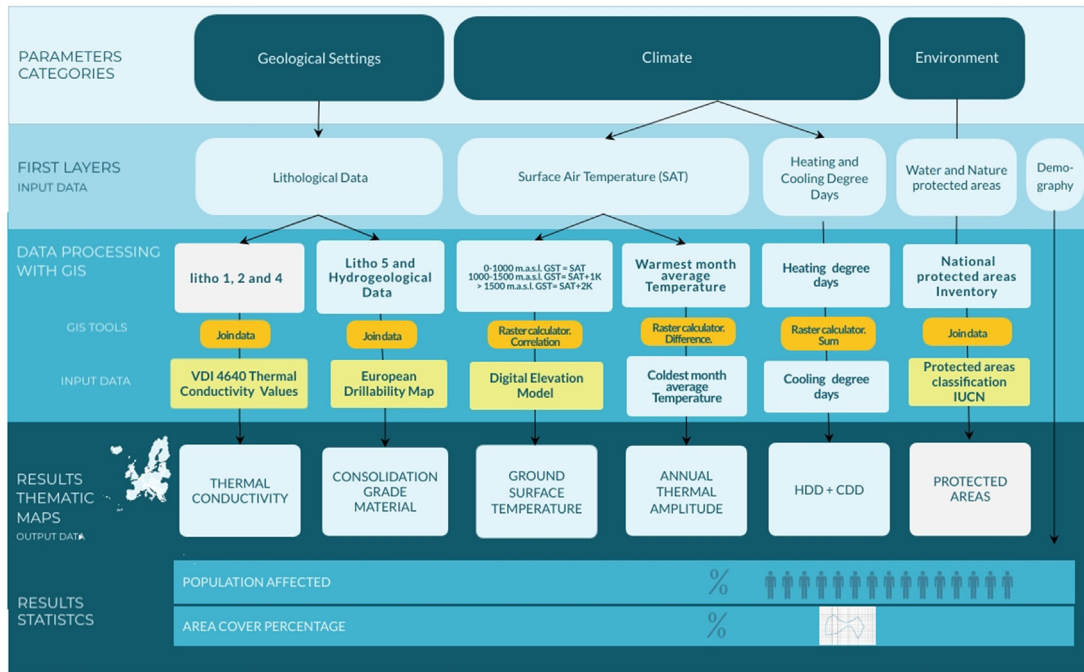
PARAMETERS CATEGORIES

Geological Settings

Climate

Environment

FIRST LAYERS
INPUT DATA

Lithological Data

Surface Air Temperature (SAT)

Heating and Cooling Degree Days

Water and Nature protected areas

Demography

DATA PROCESSING WITH GIS

litho 1, 2 and 4

Litho 5 and Hydrogeological Data

0-1000 m.a.s.l. GST = SAT
1000-1500 m.a.s.l. GST= SAT+1K
> 1500 m.a.s.l. GST= SAT+2K

Warmest month average Temperature

Heating degree days

National protected areas Inventory

GIS TOOLS

Join data

Join data

Raster calculator. Correlation

Raster calculator. Difference.

Raster calculator. Sum

Join data

INPUT DATA

VDI 4640 Thermal Conductivity Values

European Drillability Map

Digital Elevation Model

Coldest month average Temperature

Cooling degree days

Protected areas classification IUCN

RESULTS THEMATIC MAPS
OUTPUT DATA

THERMAL CONDUCTIVITY

CONSOLIDATION GRADE MATERIAL

GROUND SURFACE TEMPERATURE

ANNUAL THERMAL AMPLITUDE

HDD + CDD

PROTECTED AREAS

RESULTS STATISTCS

POPULATION AFFECTED

%

AREA COVER PERCENTAGE

%